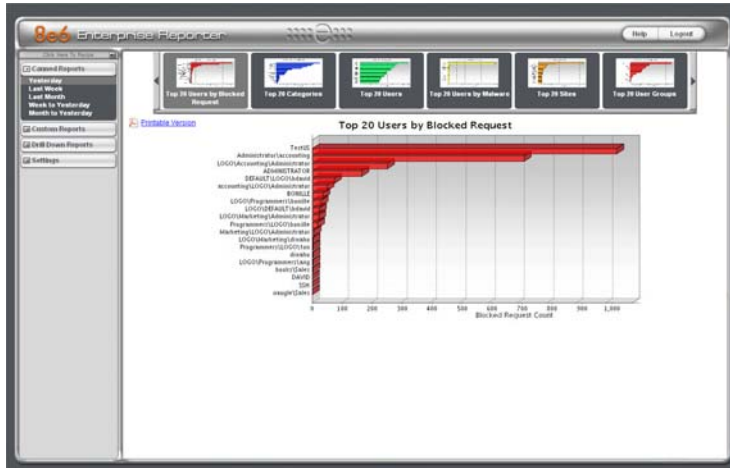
8e6 Enterprise Reporter

Help Logout

Click Here To Resize

Canned Reports
Yesterday
Last Week
Last Month
Week to Yesterday
Month to Yesterday

Custom Reports

Drill Down Reports

Settings

Top 20 Users by Blocked Request
Top 20 Categories
Top 20 Users
Top 20 Users by Malware
Top 20 Sites
Top 20 User Groups

Printable Version

Top 20 Users by Blocked Request

TestG
Administrator\accounting
LOGO\Accounting\Administrator
ADMINISTRATOR
DEFAULT\LOGO\bdavid
accounting\LOGO\Administrator
BOBILLE
LOGO\Programmer\bsmile
LOGO\DEFAULT\bdavid
LOGO\Marketing\Administrator
Programmer\LOGO\bsmile
Marketing\LOGO\Administrator
LOGO\Marketing\dreaba
Programmer\LOGO\tau
dreaba
LOGO\Programmer\lang
koalz\jales
DAVID
SDK
swagle\jales

0 100 200 300 400 500 600 700 800 900 1,000
Blocked Request Count